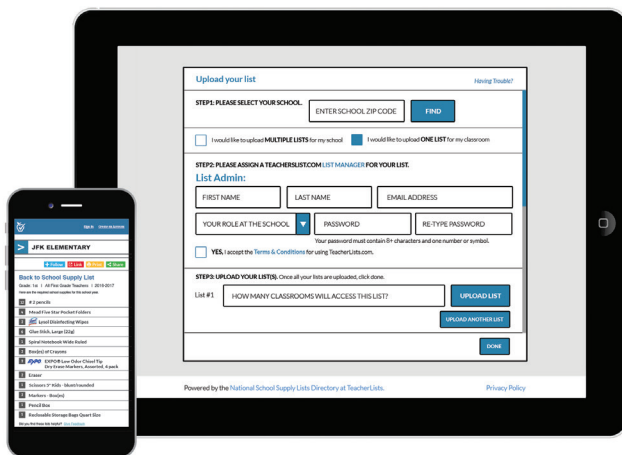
Upload your list

Having Trouble?

STEP1: PLEASE SELECT YOUR SCHOOL.

ENTER SCHOOL ZIP CODE

FIND

I would like to upload MULTIPLE LISTS for my school

I would like to upload ONE LIST for my classroom

STEP2: PLEASE ASSIGN A TEACHERSLIST.COM LIST MANAGER FOR YOUR LIST.

List Admin:

FIRST NAME

LAST NAME

EMAIL ADDRESS

YOUR ROLE AT THE SCHOOL

PASSWORD

RE-TYPE PASSWORD

Your password must contain 8+ characters and one number or symbol.

YES, I accept the Terms & Conditions for using TeacherLists.com.

STEP3: UPLOAD YOUR LIST(S). Once all your lists are uploaded, click done.

List #1

HOW MANY CLASSROOMS WILL ACCESS THIS LIST?

UPLOAD LIST

UPLOAD ANOTHER LIST

DONE

Powered by the National School Supply Lists Directory at TeacherLists.

Privacy Policy

JFK ELEMENTARY

Back to School Supply List

Grade: 1st | All First Grade Teachers | 2016-2017

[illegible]

24 #2 pencils

1 Mead Five Star Pocket Folders

1 Lysol Disinfecting Wipes

1 Glue Stick, Large (22g)

1 Spiral Notebook Wide Ruled

1 Box(es) of Crayons

1 EXPO® Low Odor Chisel Tip Dry Erase Markers, Assorted, 4 pack

1 Eraser

1 Scissors 5" Kids - blunt/rounded

1 Markers - Box(es)

1 Pencil Box

1 Reclosable Storage Bags Quart Size

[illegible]